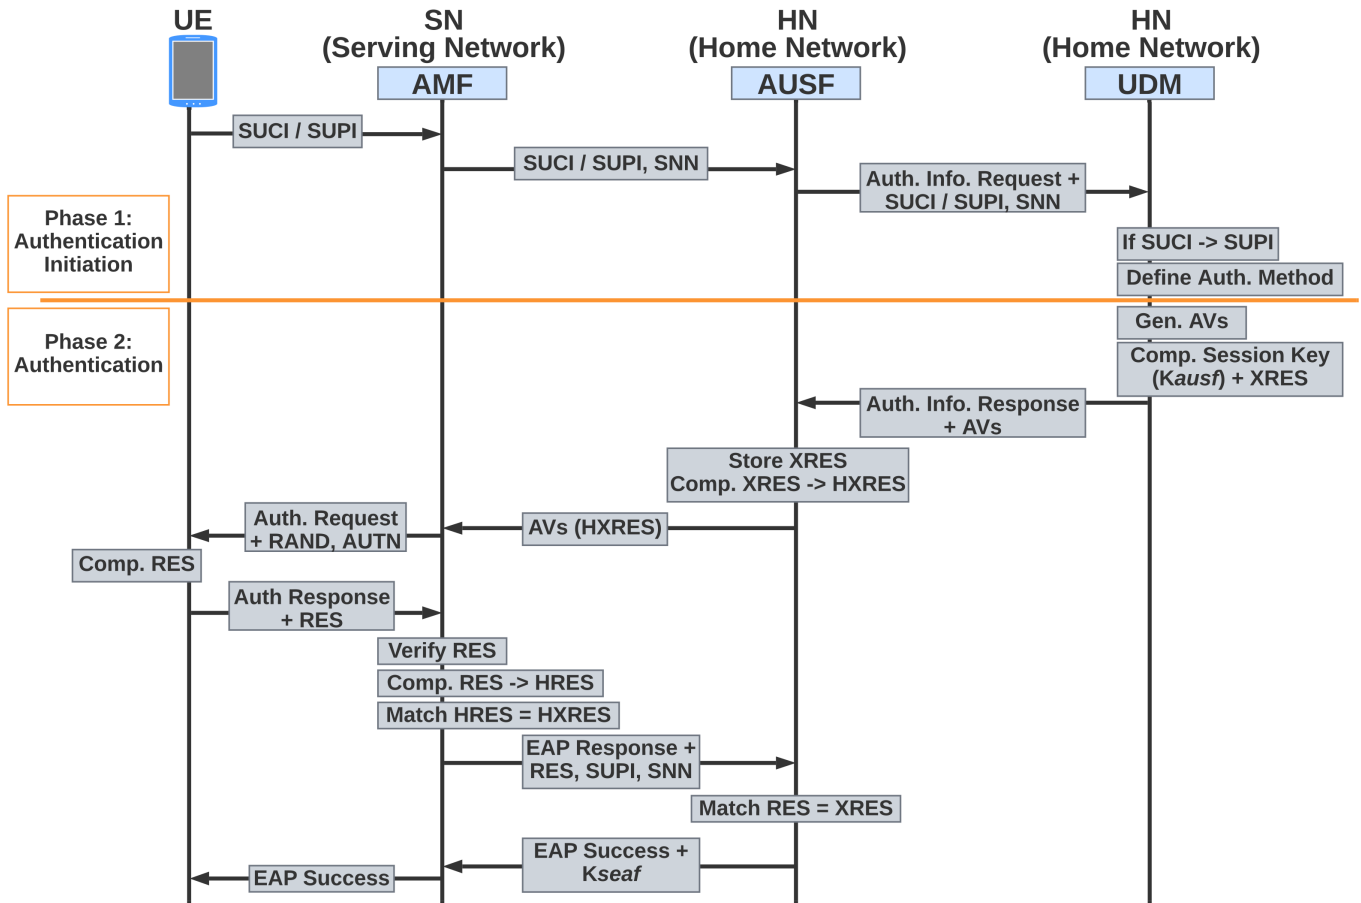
UE

SN
(Serving Network)
AMF

HN
(Home Network)
AUSF

HN
(Home Network)
UDM

SUCI / SUPI

SUCI / SUPI, SNN

Auth. Info. Request + SUCI / SUPI, SNN

Phase 1: Authentication Initiation

If SUCI -> SUPI

Define Auth. Method

Phase 2: Authentication

Gen. AVs

Comp. Session Key (*Kausf*) + XRES

Auth. Info. Response + AVs

Store XRES
Comp. XRES -> HXRES

Auth. Request + RAND, AUTN

AVs (HXRES)

Comp. RES

Auth Response + RES

Verify RES

Comp. RES -> HRES

Match HRES = HXRES

EAP Response + RES, SUPI, SNN

Match RES = XRES

EAP Success + *Kseaf*

EAP Success